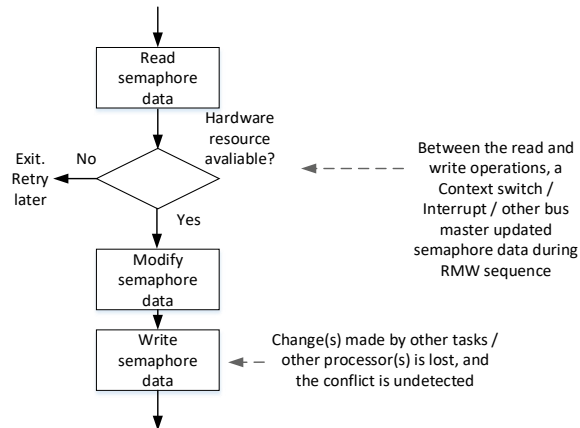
Read semaphore data

Hardware resource avaliable?

No

Exit. Retry later

Yes

Between the read and write operations, a Context switch / Interrupt / other bus master updated semaphore data during RMW sequence

Modify semaphore data

Write semaphore data

Change(s) made by other tasks / other processor(s) is lost, and the conflict is undetected